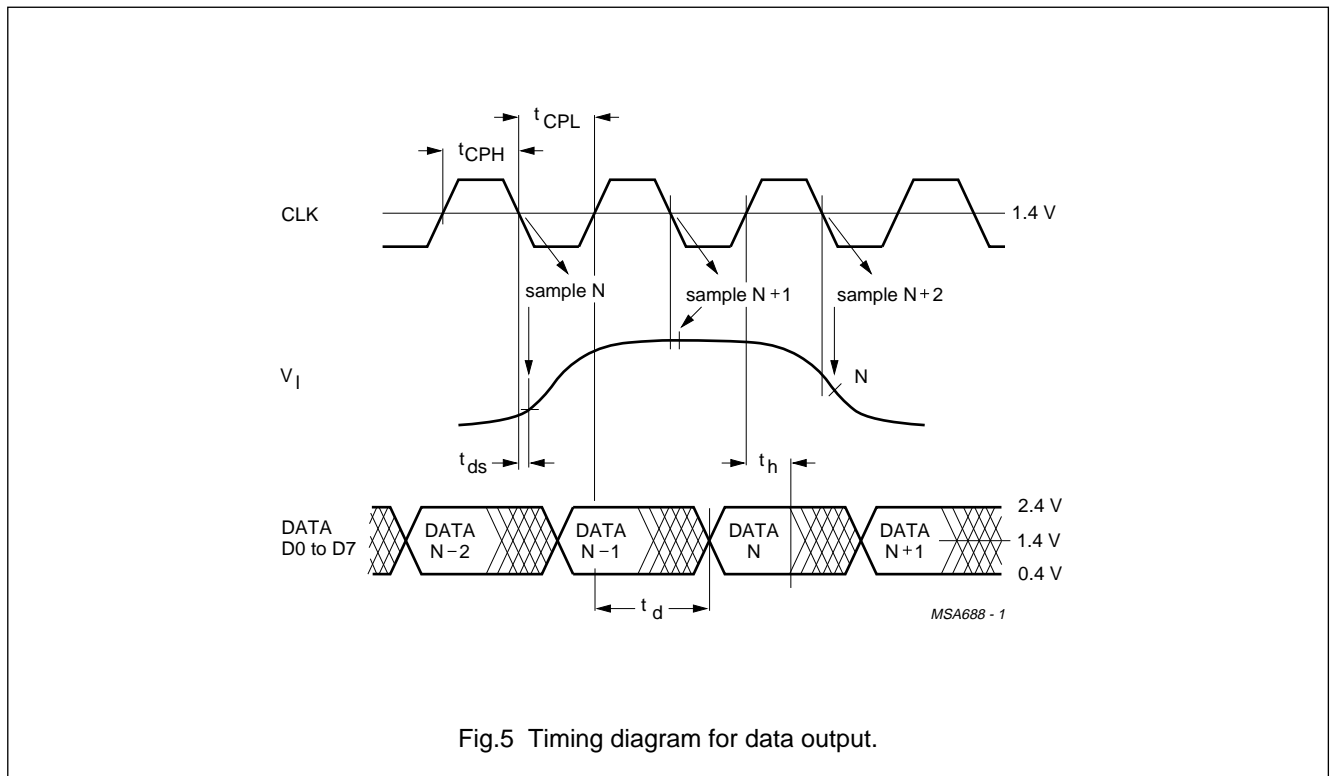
$t_{CPL}$

$t_{CPH}$

CLK

1.4 V

sample N

sample N + 1

sample N + 2

$V_I$

N

$t_{ds}$

$t_h$

DATA D0 to D7

DATA N − 2

DATA N − 1

DATA N

DATA N + 1

2.4 V

1.4 V

0.4 V

$t_d$

MSA688 - 1

Fig.5 Timing diagram for data output.